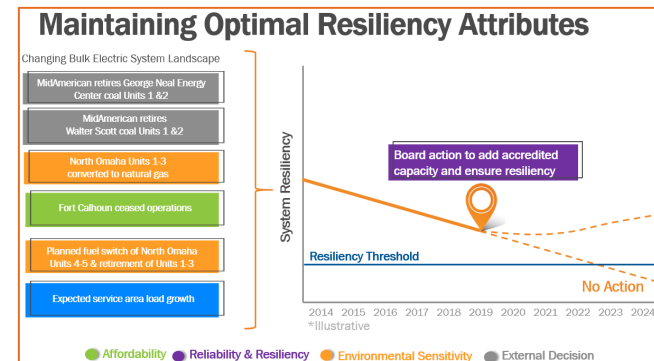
Maintaining Optimal Resiliency Attributes

Changing Bulk Electric System Landscape

MidAmerican retires George Neal Energy Center coal Units 1 &2

MidAmerican retires Walter Scott coal Units 1 &2

North Omaha Units 1-3 converted to natural gas

Fort Calhoun ceased operations

Planned fuel switch of North Omaha Units 4-5 & retirement of Units 1-3

Expected service area load growth

System Resiliency

Board action to add accredited capacity and ensure resiliency

Resiliency Threshold

No Action

2014 2015 2016 2017 2018 2019 2020 2021 2022 2023 2024

*Illustrative

Affordability Reliability & Resiliency Environmental Sensitivity External Decision